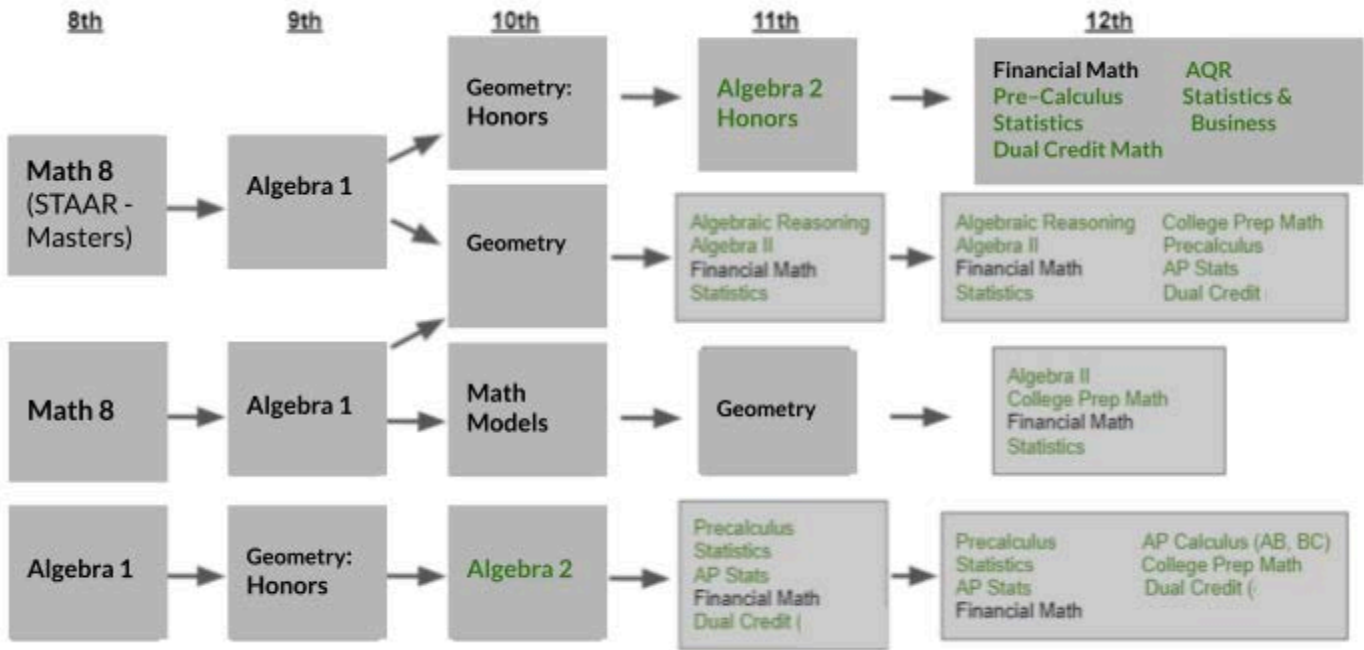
8th

9th

10th

11th

12th

Geometry: Honors

Algebra 2 Honors

Financial Math
Pre-Calculus
Statistics
Dual Credit Math

AQR
Statistics & Business

Math 8 (STAAR - Masters)

Algebra 1

Geometry

Algebraic Reasoning
Algebra II
Financial Math
Statistics

Algebraic Reasoning
Algebra II
Financial Math
Statistics

College Prep Math
Precalculus
AP Stats
Dual Credit

Math 8

Algebra 1

Math Models

Geometry

Algebra II
College Prep Math
Financial Math
Statistics

Algebra 1

Geometry: Honors

Algebra 2

Precalculus
Statistics
AP Stats
Financial Math
Dual Credit (

Precalculus
Statistics
AP Stats
Financial Math

AP Calculus (AB, BC)
College Prep Math
Dual Credit (